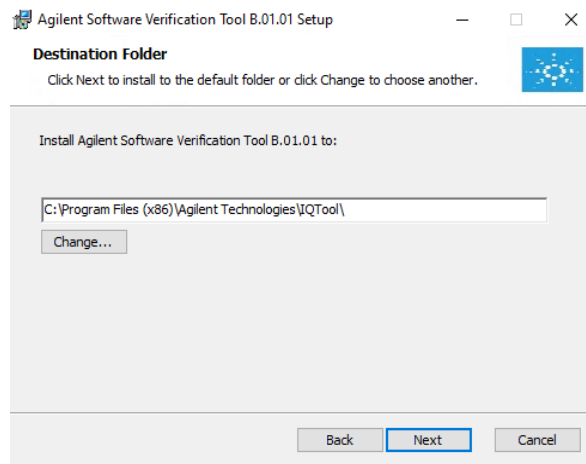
Agilent Software Verification Tool B.01.01 Setup

Destination Folder

Click Next to install to the default folder or click Change to choose another.

Install Agilent Software Verification Tool B.01.01 to:

C:\Program Files (x86)\Agilent Technologies\IQTool\

Change...

Back

Next

Cancel